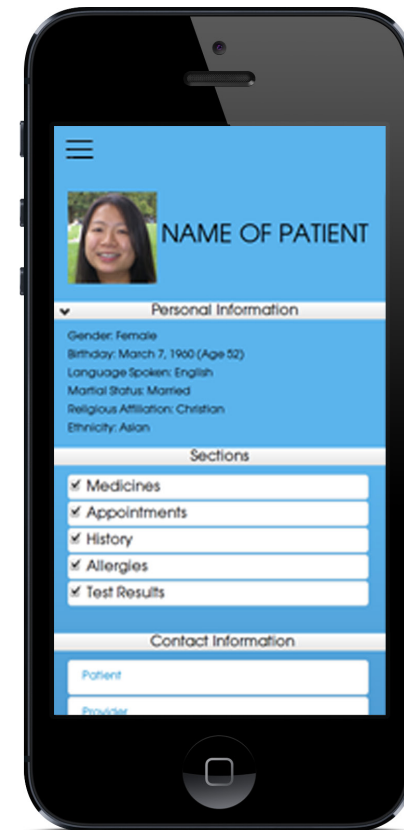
NAME OF PATIENT

Personal Information

Gender: Female
Birthday: March 7, 1960 (Age 52)
Language Spoken: English
Martial Status: Married
Religious Affiliation: Christian
Ethnicity: Asian

Sections

✔ Medicines
✔ Appointments
✔ History
✔ Allergies
✔ Test Results

Contact Information

Patient

Provider